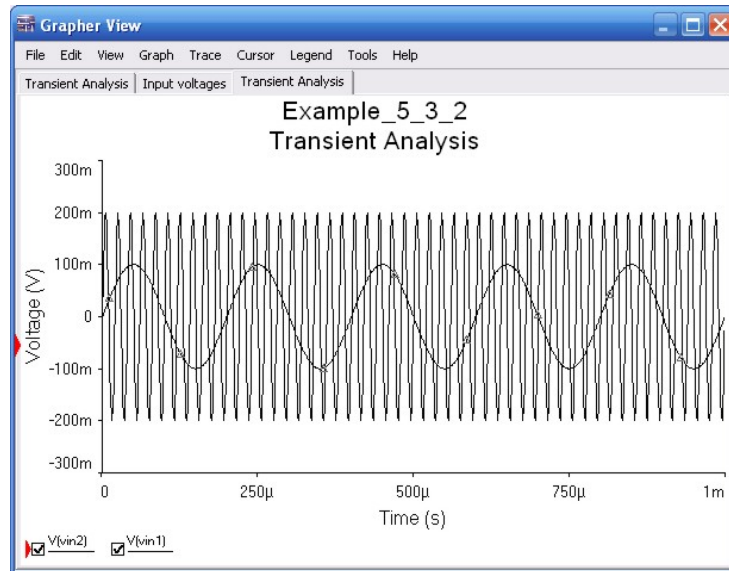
Grapher View

File Edit View Graph Trace Cursor Legend Tools Help

Transient Analysis | Input voltages | Transient Analysis

Example_5_3_2
Transient Analysis

300m
200m
100m
0
-100m
-200m
-300m

Voltage (V)

0
250µ
500µ
750µ
1m

Time (s)

V(vin2)
V(vin1)